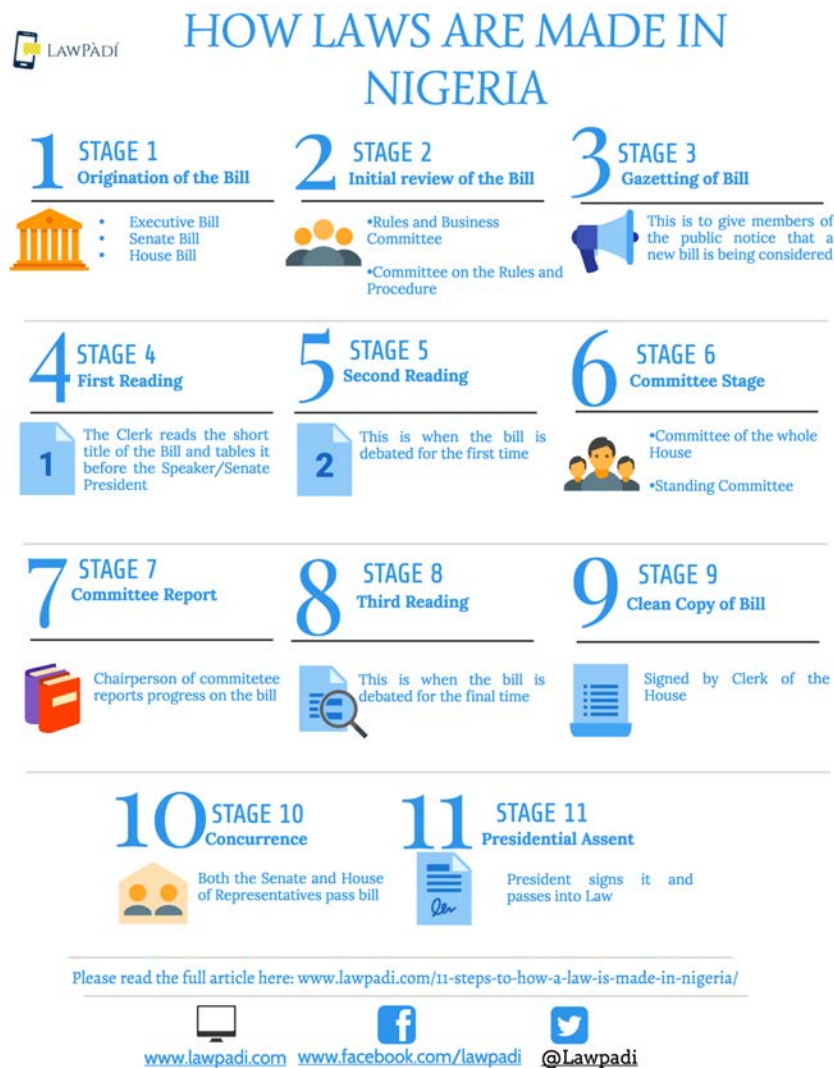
LAWPÀDÍ

HOW LAWS ARE MADE IN NIGERIA

1 STAGE 1
Origination of the Bill

- Executive Bill
- Senate Bill
- House Bill

2 STAGE 2
Initial review of the Bill

•Rules and Business Committee

•Committee on the Rules and Procedure

3 STAGE 3
Gazetting of Bill

This is to give members of the public notice that a new bill is being considered

4 STAGE 4
First Reading

1

The Clerk reads the short title of the Bill and tables it before the Speaker/Senate President

5 STAGE 5
Second Reading

2

This is when the bill is debated for the first time

6 STAGE 6
Committee Stage

•Committee of the whole House

•Standing Committee

7 STAGE 7
Committee Report

Chairperson of commitetee reports progress on the bill

8 STAGE 8
Third Reading

This is when the bill is debated for the final time

9 STAGE 9
Clean Copy of Bill

Signed by Clerk of the House

10 STAGE 10
Concurrence

Both the Senate and House of Representatives pass bill

11 STAGE 11
Presidential Assent

President signs it and passes into Law

Please read the full article here: www.lawpadi.com/11-steps-to-how-a-law-is-made-in-nigeria/

www.lawpadi.com www.facebook.com/lawpadi @Lawpadi